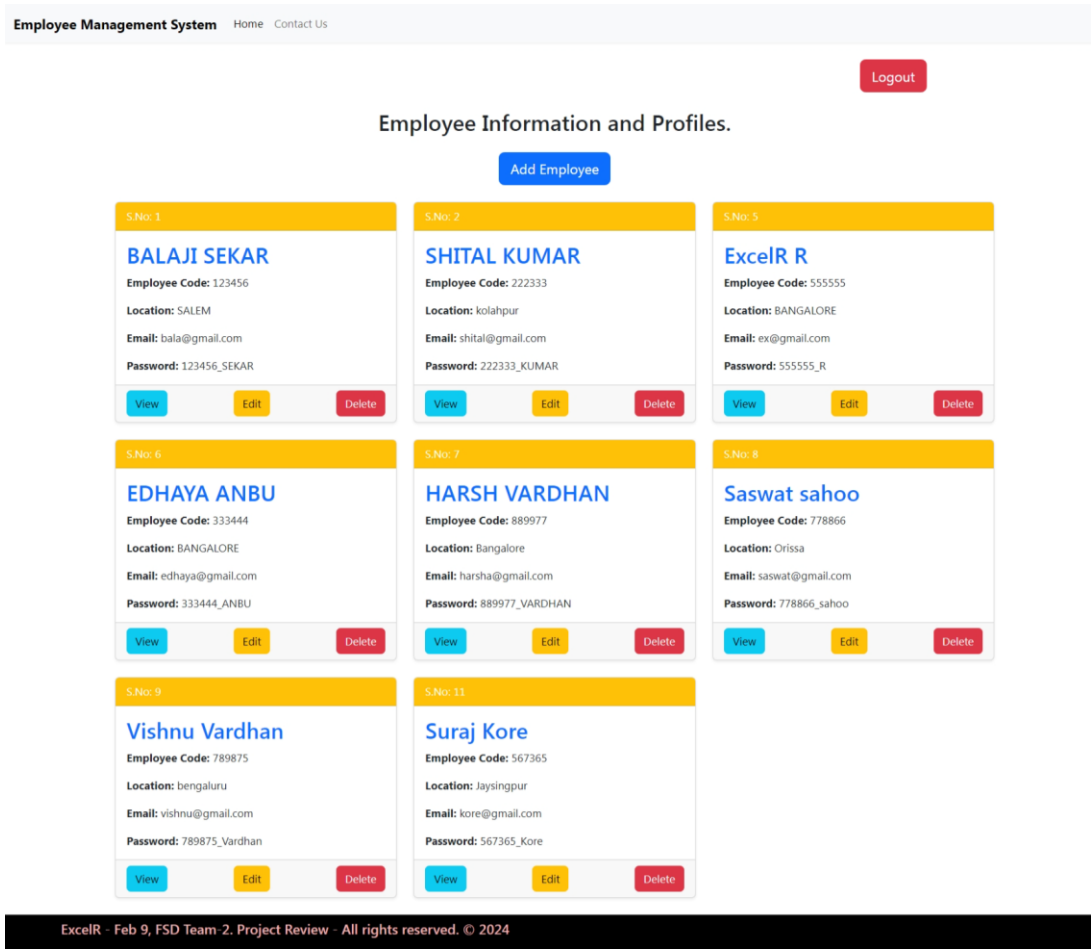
Employee Management System Home Contact Us

Logout

Employee Information and Profiles.

Add Employee

S.No: 1

BALAJI SEKAR

**Employee Code:** 123456

**Location:** SALEM

**Email:** bala@gmail.com

**Password:** 123456_SEKAR

View Edit Delete

S.No: 2

SHITAL KUMAR

**Employee Code:** 222333

**Location:** kolahpur

**Email:** shital@gmail.com

**Password:** 222333_KUMAR

View Edit Delete

S.No: 5

ExcelR R

**Employee Code:** 555555

**Location:** BANGALORE

**Email:** ex@gmail.com

**Password:** 555555_R

View Edit Delete

S.No: 6

EDHAYA ANBU

**Employee Code:** 333444

**Location:** BANGALORE

**Email:** edhaya@gmail.com

**Password:** 333444_ANBU

View Edit Delete

S.No: 7

HARSH VARDHAN

**Employee Code:** 889977

**Location:** Bangalore

**Email:** harsha@gmail.com

**Password:** 889977_VARDHAN

View Edit Delete

S.No: 8

Saswat sahoo

**Employee Code:** 778866

**Location:** Orissa

**Email:** saswat@gmail.com

**Password:** 778866_sahoo

View Edit Delete

S.No: 9

Vishnu Vardhan

**Employee Code:** 789875

**Location:** bengaluru

**Email:** vishnu@gmail.com

**Password:** 789875_Vardhan

View Edit Delete

S.No: 11

Suraj Kore

**Employee Code:** 567365

**Location:** Jaysingpur

**Email:** kore@gmail.com

**Password:** 567365_Kore

View Edit Delete

ExcelR - Feb 9, FSD Team-2. Project Review - All rights reserved. © 2024